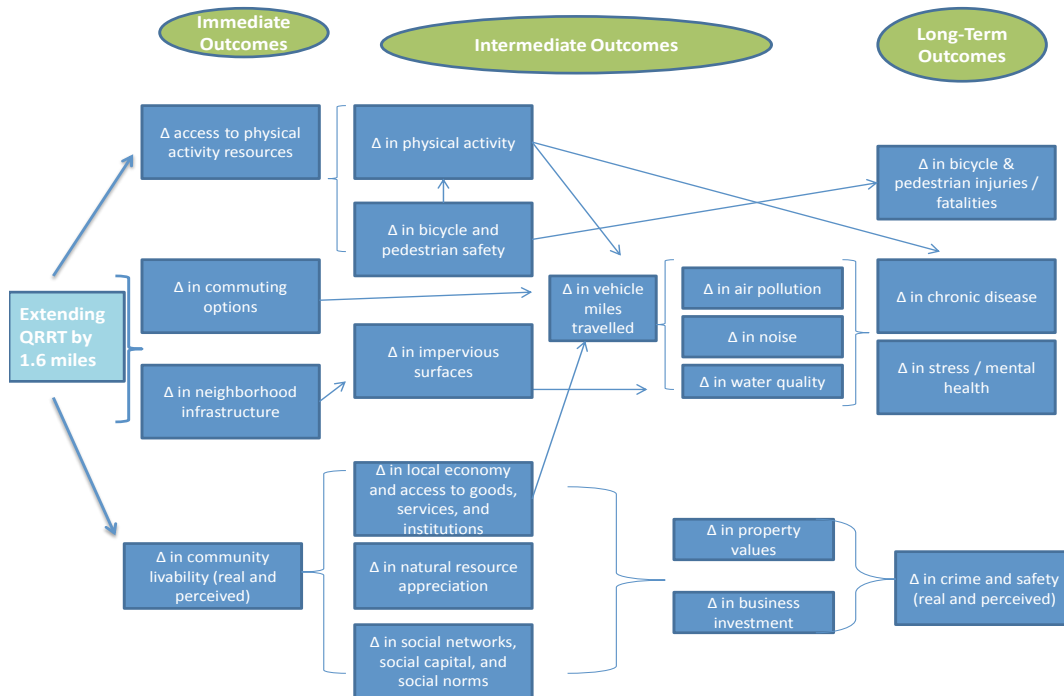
Immediate Outcomes

Intermediate Outcomes

Long-Term Outcomes

Extending QRRT by 1.6 miles

Δ access to physical activity resources

Δ in commuting options

Δ in neighborhood infrastructure

Δ in community livability (real and perceived)

Δ in physical activity

Δ in bicycle and pedestrian safety

Δ in impervious surfaces

Δ in vehicle miles travelled

Δ in local economy and access to goods, services, and institutions

Δ in natural resource appreciation

Δ in social networks, social capital, and social norms

Δ in air pollution

Δ in noise

Δ in water quality

Δ in property values

Δ in business investment

Δ in bicycle & pedestrian injuries / fatalities

Δ in chronic disease

Δ in stress / mental health

Δ in crime and safety (real and perceived)